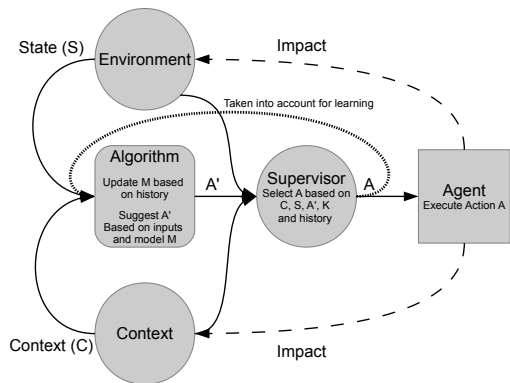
State (S)

Environment

Impact

Taken into account for learning

Algorithm

Update M based on history

Suggest A' Based on inputs and model M

A'

Supervisor

Select A based on C, S, A', K and history

A

Agent

Execute Action A

Context

Context (C)

Impact